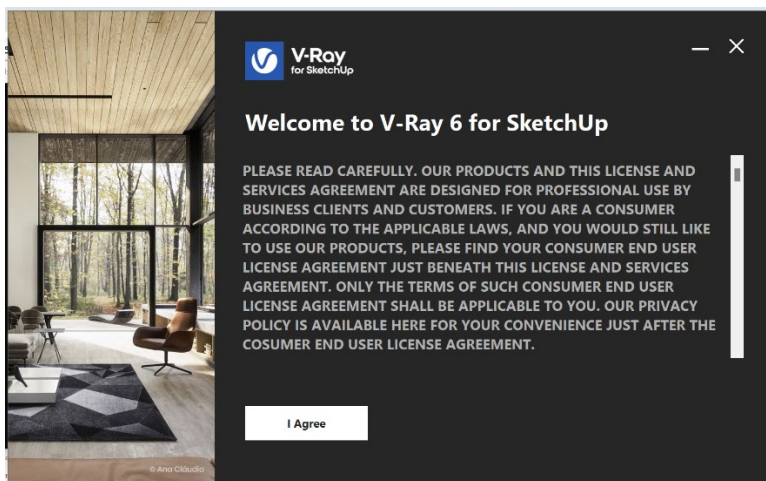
V-Ray
for SketchUp

Welcome to V-Ray 6 for SketchUp

PLEASE READ CAREFULLY. OUR PRODUCTS AND THIS LICENSE AND SERVICES AGREEMENT ARE DESIGNED FOR PROFESSIONAL USE BY BUSINESS CLIENTS AND CUSTOMERS. IF YOU ARE A CONSUMER ACCORDING TO THE APPLICABLE LAWS, AND YOU WOULD STILL LIKE TO USE OUR PRODUCTS, PLEASE FIND YOUR CONSUMER END USER LICENSE AGREEMENT JUST BENEATH THIS LICENSE AND SERVICES AGREEMENT. ONLY THE TERMS OF SUCH CONSUMER END USER LICENSE AGREEMENT SHALL BE APPLICABLE TO YOU. OUR PRIVACY POLICY IS AVAILABLE HERE FOR YOUR CONVENIENCE JUST AFTER THE COSUMER END USER LICENSE AGREEMENT.

I Agree

© Ana Cláudia